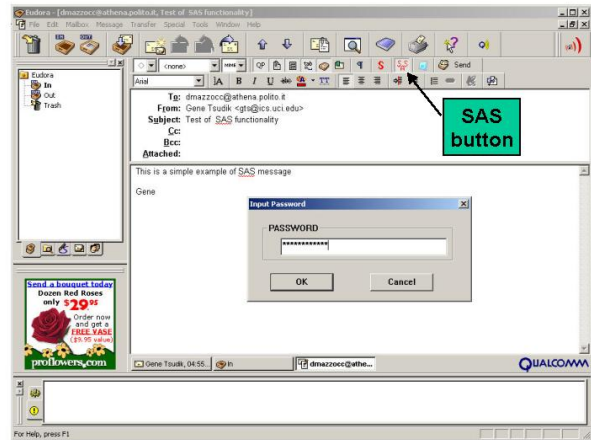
Eudora - [dmazzocc@athena.polito.it, Test of SAS functionality]

File Edit Mailbox Message Transfer Special Tools Window Help

Eudora
In
Out
Trash

<none>

Arial

Send

To: dmazzocc@athena.polito.it
From: Gene Tsudik <gts@ics.uci.edu>
Subject: Test of SAS functionality
Cc:
Bcc:
Attached:

SAS button

This is a simple example of SAS message

Gene

Input Password

PASSWORD

*************

OK

Cancel

Send a bouquet today
Dozen Red Roses
only $29.95
Order now and get a FREE VASE ($9.95 value)
proflowers.com

Gene Tsudik, 04:55...

In

dmazzocc@athe...

QUALCOMM

For Help, press F1